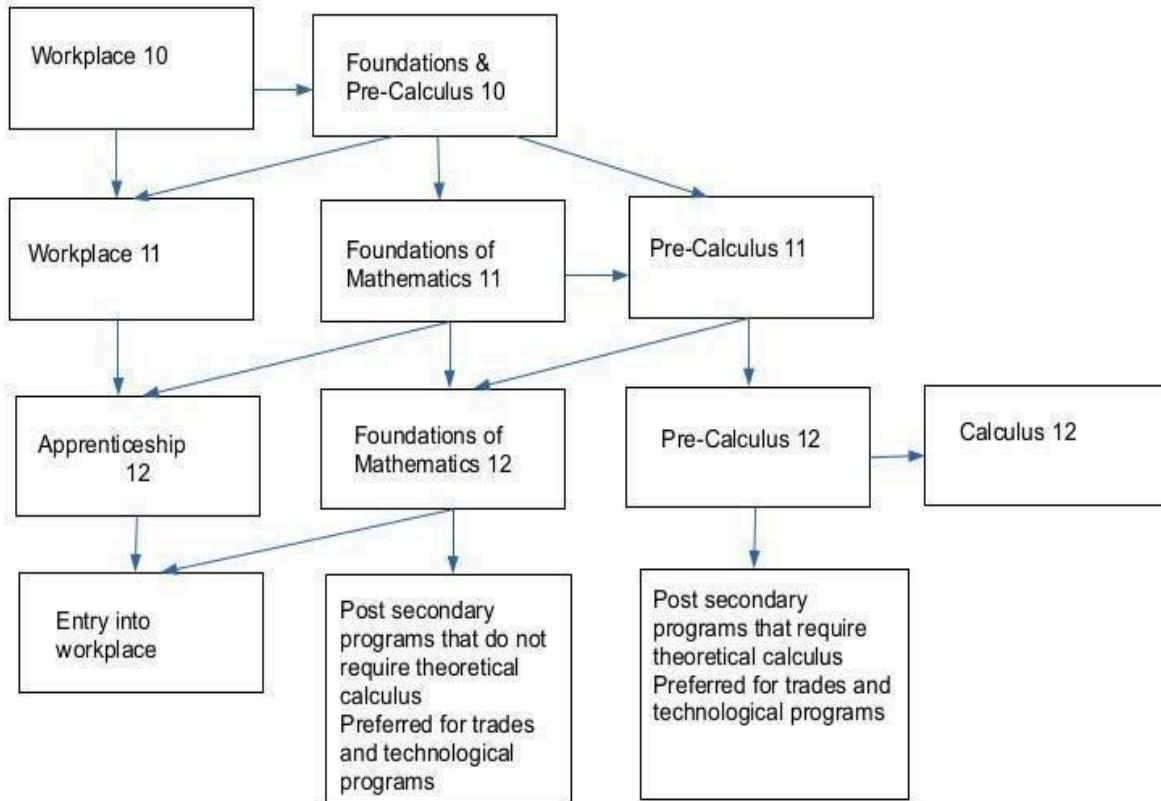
Workplace 10

Foundations & Pre-Calculus 10

Workplace 11

Foundations of Mathematics 11

Pre-Calculus 11

Apprenticeship 12

Foundations of Mathematics 12

Pre-Calculus 12

Calculus 12

Entry into workplace

Post secondary programs that do not require theoretical calculus
Preferred for trades and technological programs

Post secondary programs that require theoretical calculus
Preferred for trades and technological programs